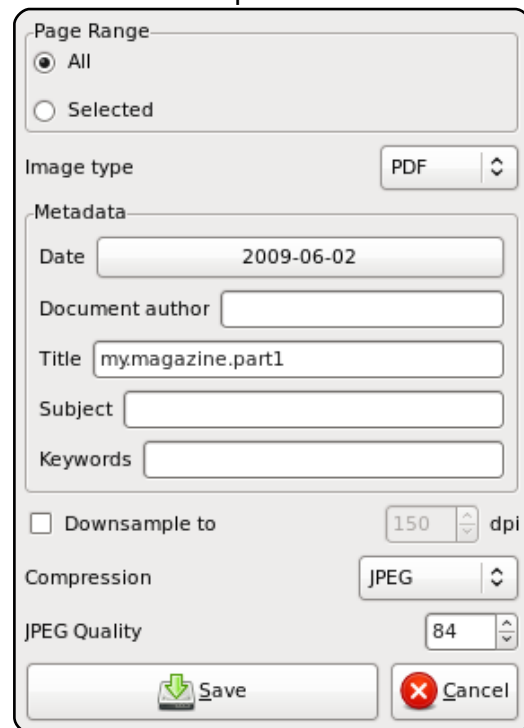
Page Range

All

Selected

Image type

PDF

Metadata

Date

2009-06-02

Document author

Title

my.magazine.part1

Subject

Keywords

Downsample to

150

dpi

Compression

JPEG

JPEG Quality

84

Save

Cancel